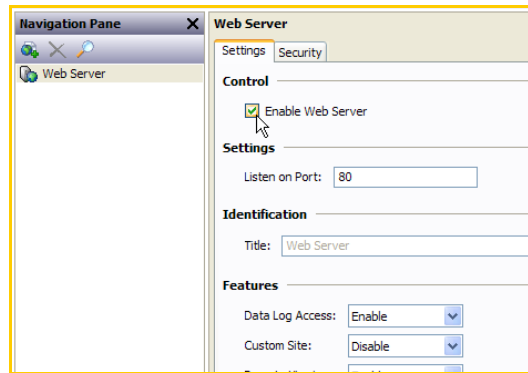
Navigation Pane

Web Server

Web Server

Settings | Security

Control

Enable Web Server

Settings

Listen on Port: 80

Identification

Title: Web Server

Features

Data Log Access: Enable

Custom Site: Disable

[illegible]